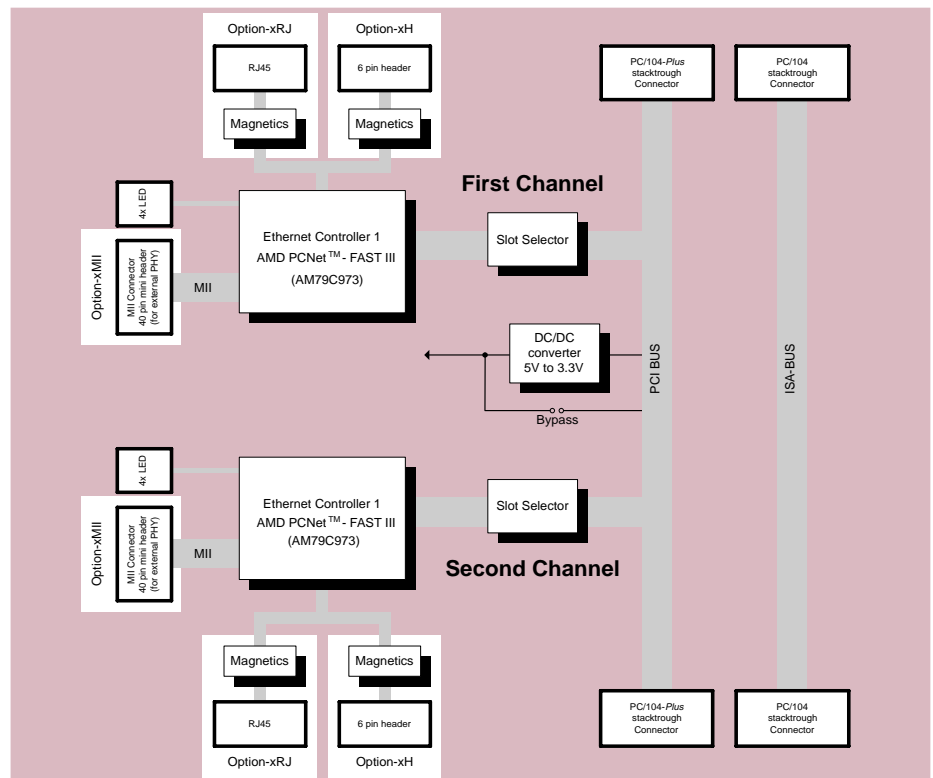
Option-xRJ

RJ45

Magnetics

Option-xH

6 pin header

Magnetics

PC/104-*Plus* stacktrough Connector

PC/104 stacktrough Connector

First Channel

4x LED

Option-xMII

MII Connector 40 pin mini header (for external PHY)

MII

Ethernet Controller 1 AMD PCNet$^{TM}$- FAST III (AM79C973)

Slot Selector

DC/DC converter 5V to 3.3V

Bypass

PCI BUS

ISA-BUS

4x LED

Option-xMII

MII Connector 40 pin mini header (for external PHY)

MII

Ethernet Controller 1 AMD PCNet$^{TM}$- FAST III (AM79C973)

Slot Selector

Second Channel

Magnetics

RJ45

Option-xRJ

Magnetics

6 pin header

Option-xH

PC/104-*Plus* stacktrough Connector

PC/104 stacktrough Connector